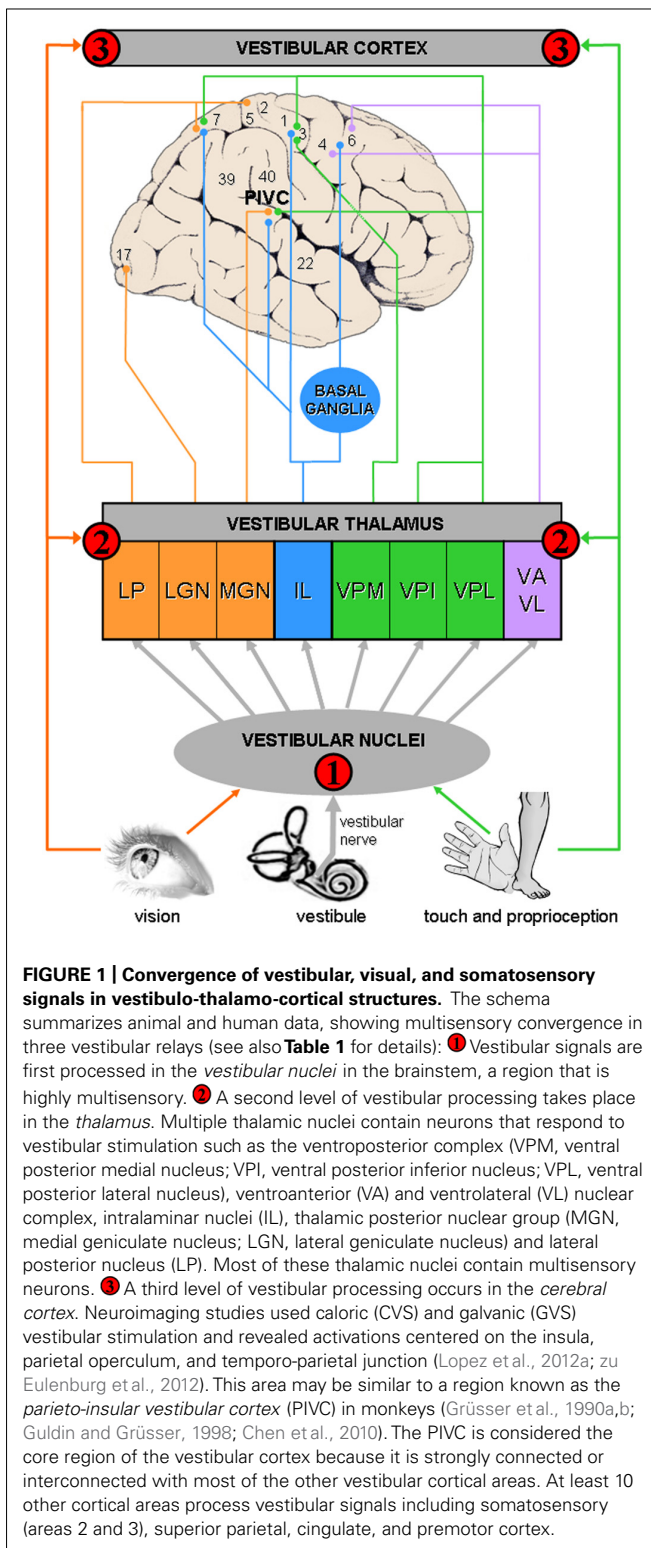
3 VESTIBULAR CORTEX 3

2
7 5 1 3 6
4
39 40
PIVC
17
22

BASAL GANGLIA

VESTIBULAR THALAMUS
2 2

| LP | LGN | MGN | IL | VPM | VPI | VPL | VA VL |
|---|---|---|---|---|---|---|---|

VESTIBULAR NUCLEI
1

vestibular nerve

vision vestibule touch and proprioception

**FIGURE 1 | Convergence of vestibular, visual, and somatosensory signals in vestibulo-thalamo-cortical structures.** The schema summarizes animal and human data, showing multisensory convergence in three vestibular relays (see also **Table 1** for details): 1 Vestibular signals are first processed in the *vestibular nuclei* in the brainstem, a region that is highly multisensory. 2 A second level of vestibular processing takes place in the *thalamus*. Multiple thalamic nuclei contain neurons that respond to vestibular stimulation such as the ventroposterior complex (VPM, ventral posterior medial nucleus; VPI, ventral posterior inferior nucleus; VPL, ventral posterior lateral nucleus), ventroanterior (VA) and ventrolateral (VL) nuclear complex, intralaminar nuclei (IL), thalamic posterior nuclear group (MGN, medial geniculate nucleus; LGN, lateral geniculate nucleus) and lateral posterior nucleus (LP). Most of these thalamic nuclei contain multisensory neurons. 3 A third level of vestibular processing occurs in the *cerebral cortex*. Neuroimaging studies used caloric (CVS) and galvanic (GVS) vestibular stimulation and revealed activations centered on the insula, parietal operculum, and temporo-parietal junction (Lopez et al., 2012a; zu Eulenburg et al., 2012). This area may be similar to a region known as the *parieto-insular vestibular cortex* (PIVC) in monkeys (Grüsser et al., 1990a,b; Guldin and Grüsser, 1998; Chen et al., 2010). The PIVC is considered the core region of the vestibular cortex because it is strongly connected or interconnected with most of the other vestibular cortical areas. At least 10 other cortical areas process vestibular signals including somatosensory (areas 2 and 3), superior parietal, cingulate, and premotor cortex.